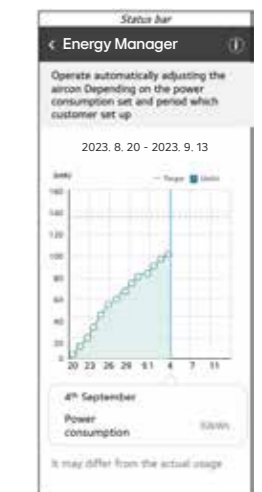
Status bar

Energy Manager

Operate automatically adjusting the aircon Depending on the power consumption set and period which customer set up

2023. 8. 20 - 2023. 9. 13

(kWh)

Target Usage

160
140
120
100
80
60
40
20
0

20 23 26 29 9.1 4 7 11

4th September

Power consumption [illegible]

It may differ from the actual usage